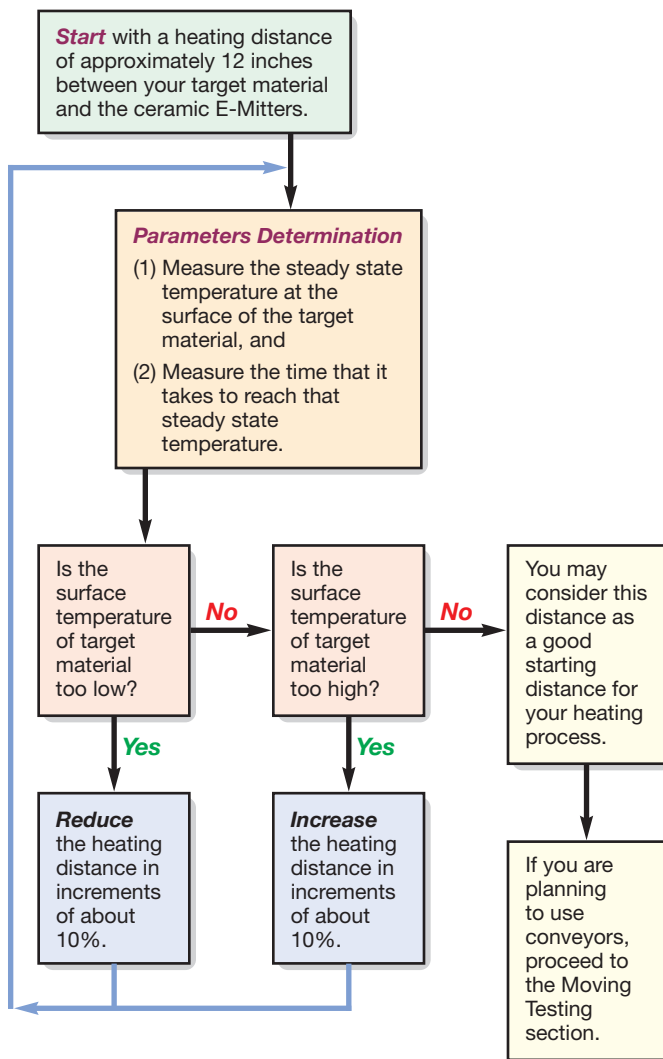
Start with a heating distance of approximately 12 inches between your target material and the ceramic E-Mitters.

Parameters Determination

(1) Measure the steady state temperature at the surface of the target material, and

(2) Measure the time that it takes to reach that steady state temperature.

Is the surface temperature of target material too low?

No

Is the surface temperature of target material too high?

No

You may consider this distance as a good starting distance for your heating process.

Yes

Yes

Reduce the heating distance in increments of about 10%.

Increase the heating distance in increments of about 10%.

If you are planning to use conveyors, proceed to the Moving Testing section.